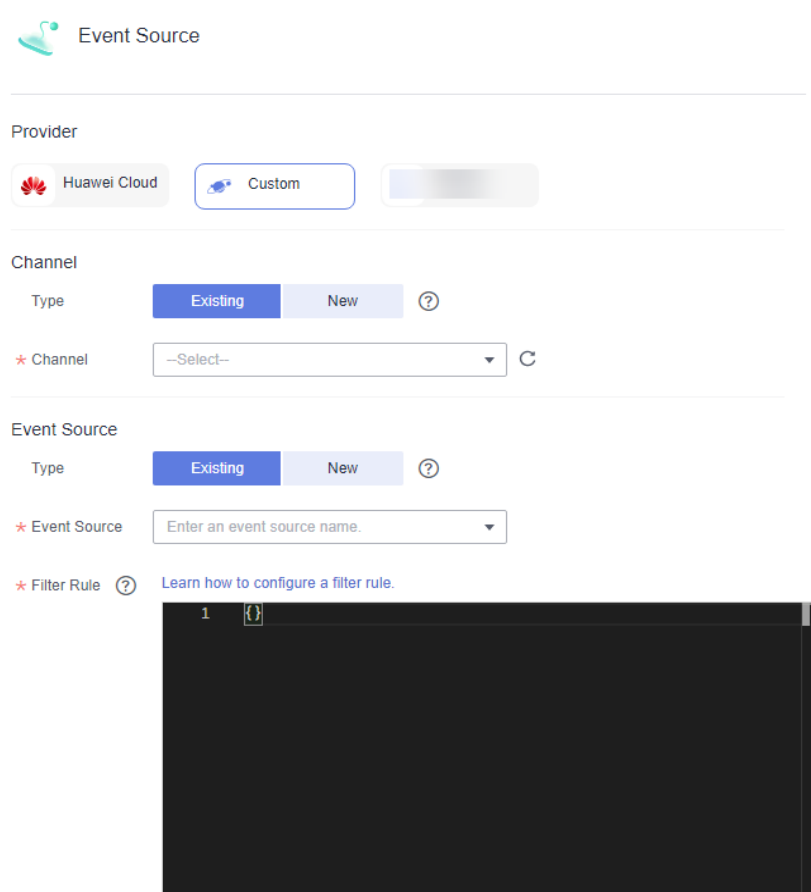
Event Source

Provider

Huawei Cloud

Custom

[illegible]

Channel

Type Existing New

* Channel --Select--

Event Source

Type Existing New

* Event Source Enter an event source name.

* Filter Rule

Learn how to configure a filter rule.

1 {}